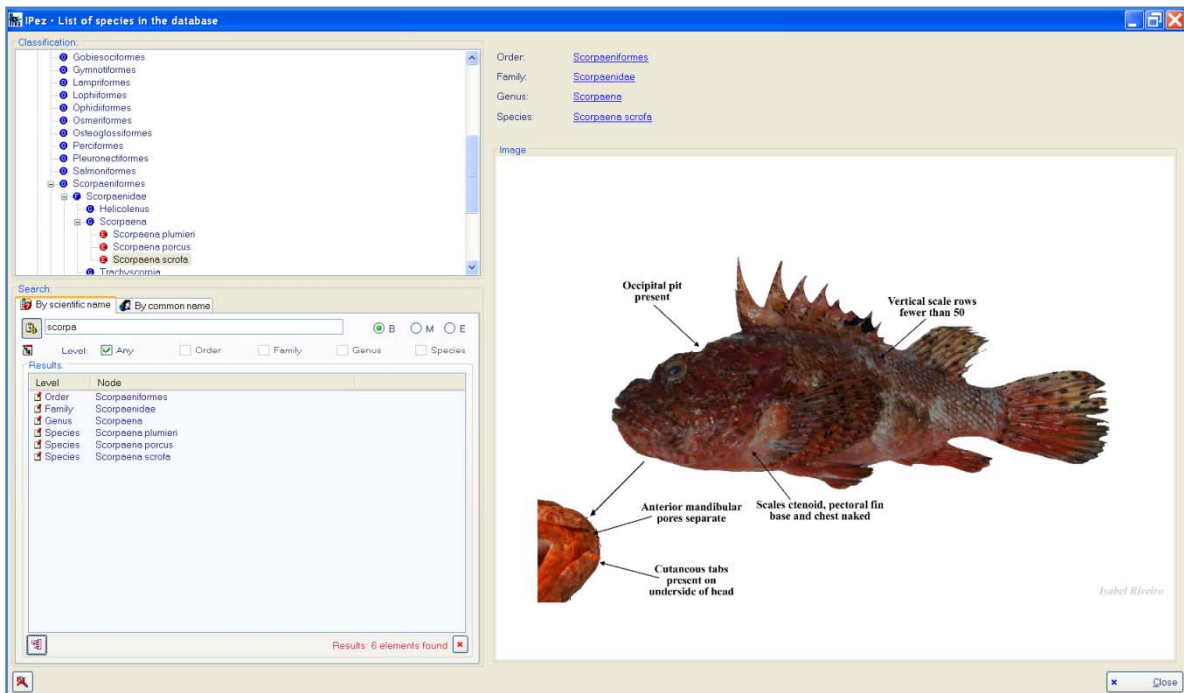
IPez - List of species in the database

Classification:
Gobiesociformes
Gymnotiformes
Lampriformes
Lophiiformes
Ophidiiformes
Osmeriformes
Osteoglossiformes
Perciformes
Pleuronectiformes
Salmoniformes
Scorpaeniformes
Scorpaenidae
Helicolenus
Scorpaena
Scorpaena plumieri
Scorpaena porcus
Scorpaena scrofa
Trachyscorpia

Search:
By scientific name | By common name
scorpa
B M E
Level: Any Order Family Genus Species

Results:
| Level | Node |
|---|---|
| Order | Scorpaeniformes |
| Family | Scorpaenidae |
| Genus | Scorpaena |
| Species | Scorpaena plumieri |
| Species | Scorpaena porcus |
| Species | Scorpaena scrofa |

Results: 6 elements found

Order: Scorpaeniformes
Family: Scorpaenidae
Genus: Scorpaena
Species: Scorpaena scrofa

Image

Occipital pit present

Vertical scale rows fewer than 50

Anterior mandibular pores separate

Scales ctenoid, pectoral fin base and chest naked

Cutaneous tabs present on underside of head

Isabel Riveiro

Close